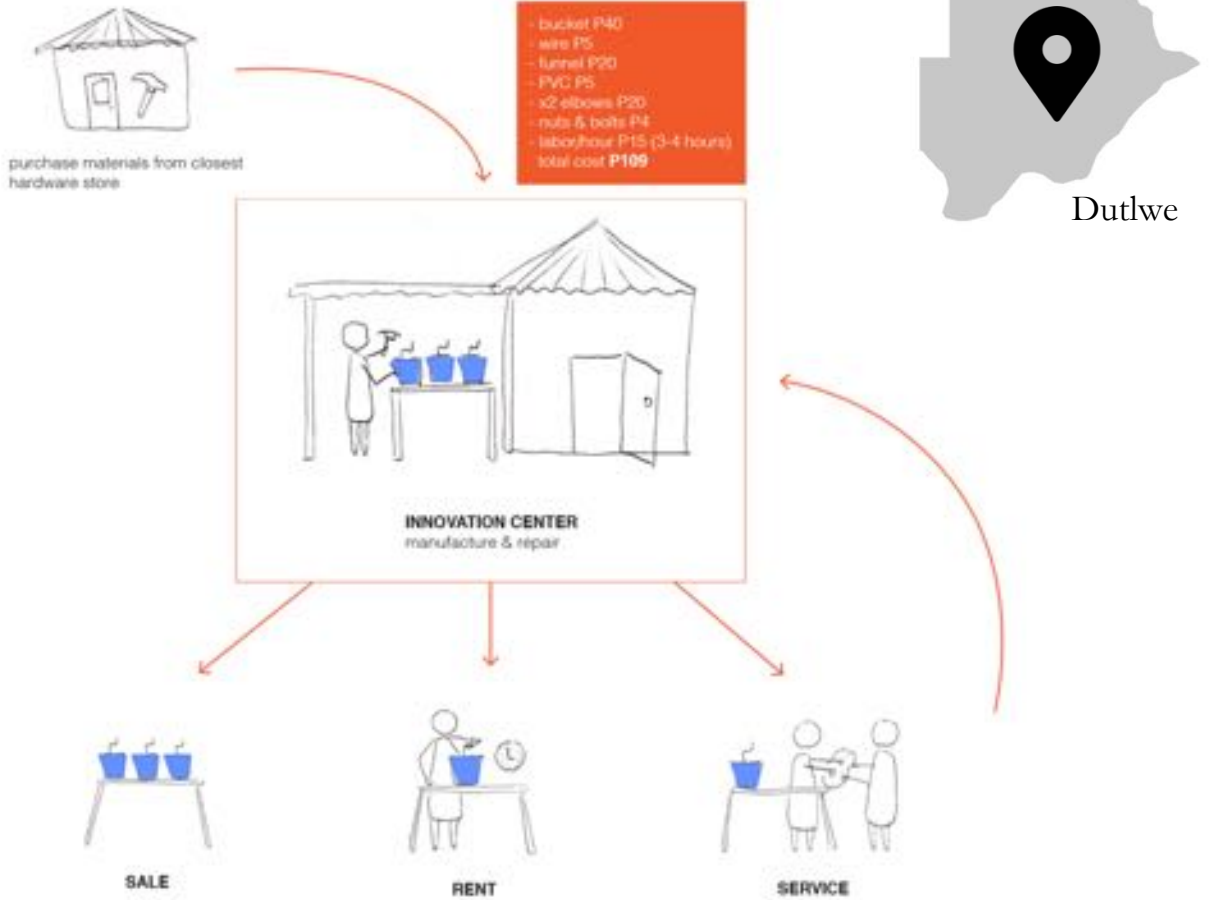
purchase materials from closest hardware store

- bucket P40
- wire P5
- funnel P20
- PVC P5
- x2 elbows P20
- nuts & bolts P4
- labor/hour P15 (3-4 hours)
total cost **P109**

Dutlwe

**INNOVATION CENTER**
manufacture & repair

SALE

RENT

SERVICE